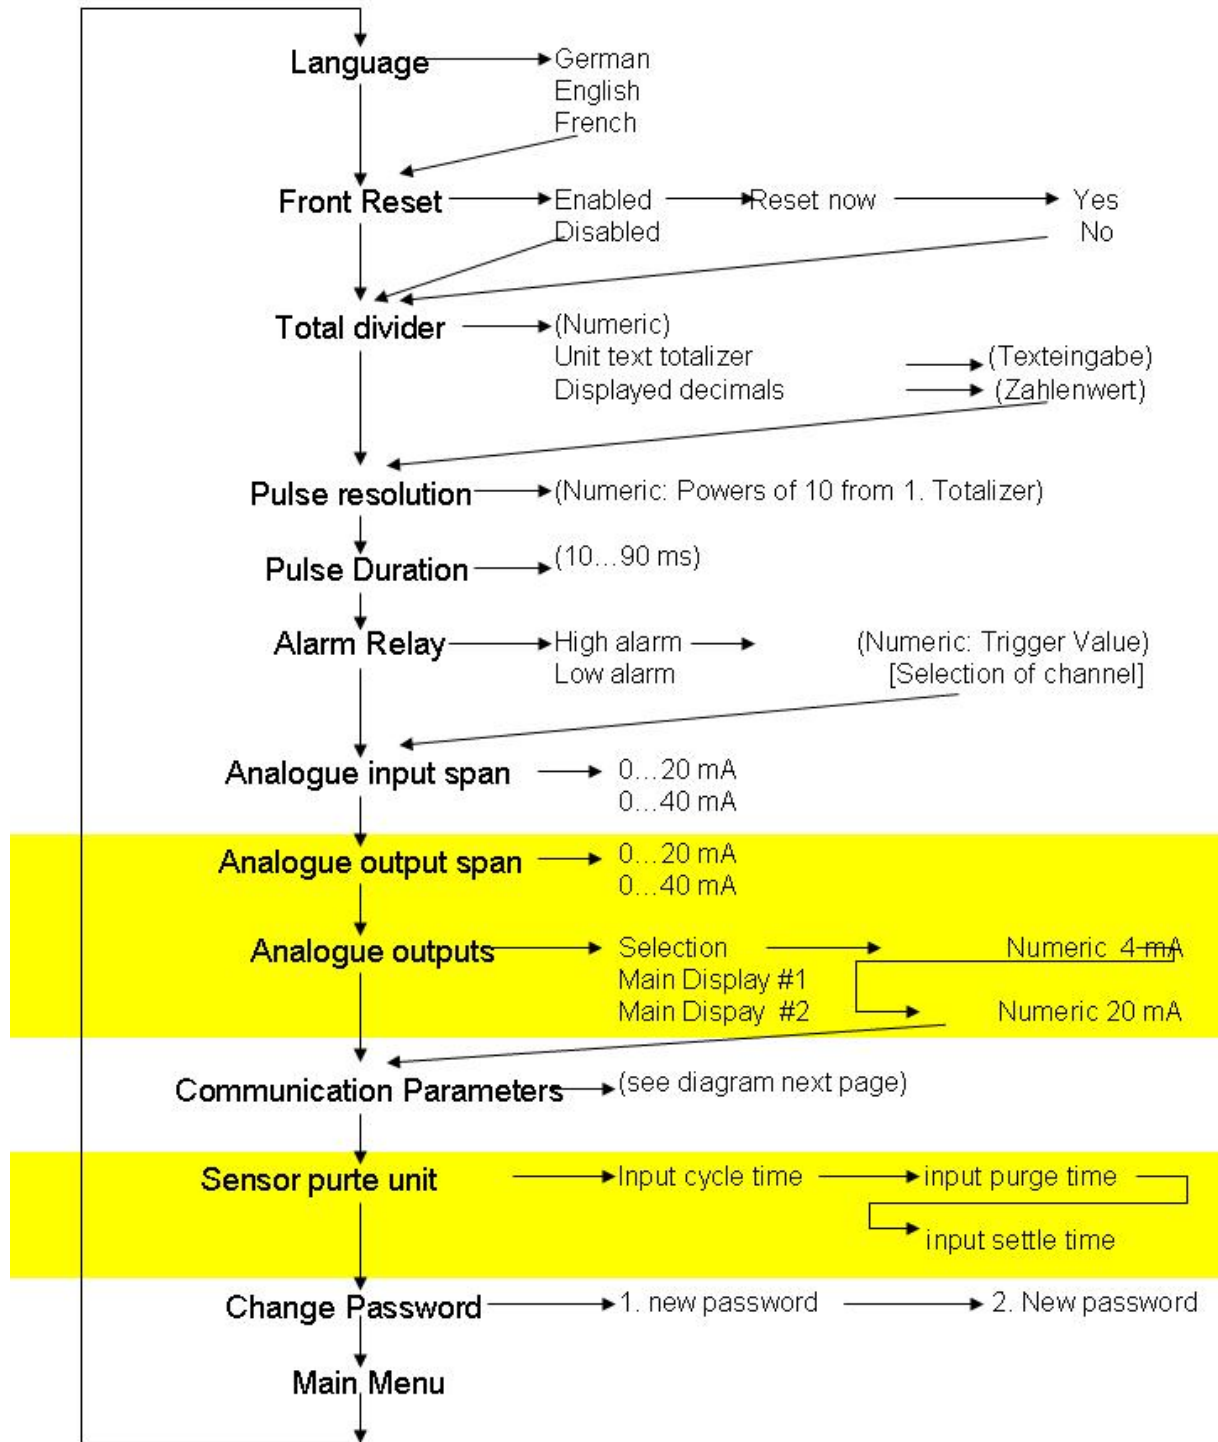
Language
German
English
French

Front Reset
Enabled
Disabled
Reset now
Yes
No

Total divider
(Numeric)
Unit text totalizer
Displayed decimals
(Texteingabe)
(Zahlenwert)

Pulse resolution
(Numeric: Powers of 10 from 1. Totalizer)

Pulse Duration
(10…90 ms)

Alarm Relay
High alarm
Low alarm
(Numeric: Trigger Value)
[Selection of channel]

Analogue input span
0…20 mA
0…40 mA

Analogue output span
0…20 mA
0…40 mA

Analogue outputs
Selection
Main Display #1
Main Dispay #2
Numeric 4 mA
Numeric 20 mA

Communication Parameters
(see diagram next page)

Sensor purte unit
Input cycle time
input purge time
input settle time

Change Password
1. new password
2. New password

Main Menu